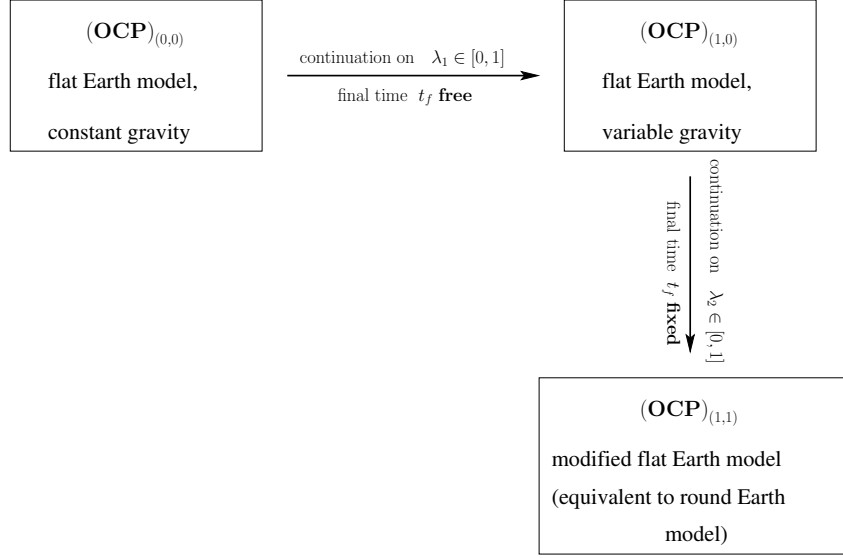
$(\mathbf{OCP})_{(0,0)}$

flat Earth model,

constant gravity

continuation on $\lambda_1 \in [0,1]$

final time $t_f$ **free**

$(\mathbf{OCP})_{(1,0)}$

flat Earth model,

variable gravity

continuation on $\lambda_2 \in [0,1]$

final time $t_f$ **fixed**

$(\mathbf{OCP})_{(1,1)}$

modified flat Earth model

(equivalent to round Earth model)